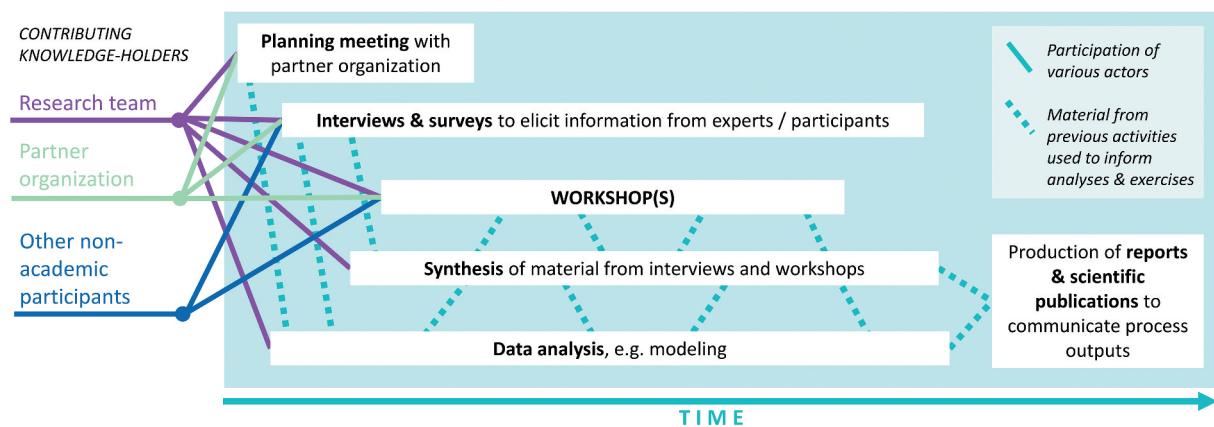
CONTRIBUTING KNOWLEDGE-HOLDERS

Research team

Partner organization

Other non-academic participants

Planning meeting with partner organization

Interviews & surveys to elicit information from experts / participants

WORKSHOP(S)

Synthesis of material from interviews and workshops

Data analysis, e.g. modeling

Participation of various actors

Material from previous activities used to inform analyses & exercises

Production of reports & scientific publications to communicate process outputs

TIME